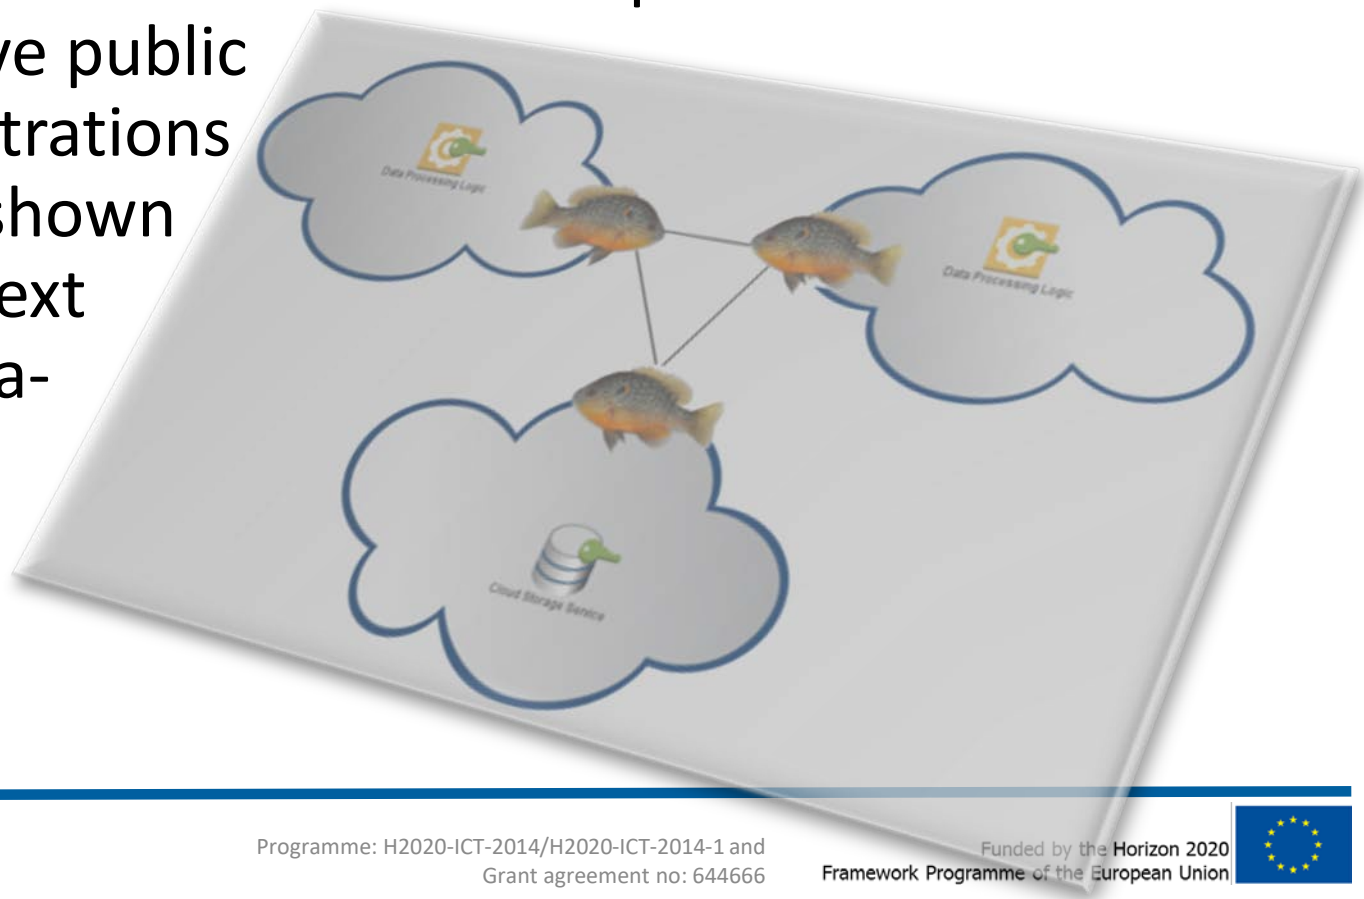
ve public
trations
shown
ext
a-

Data Processing Logic

Data Processing Logic

Cloud Storage Service

Programme: H2020-ICT-2014/H2020-ICT-2014-1 and Grant agreement no: 644666

Funded by the Horizon 2020 Framework Programme of the European Union